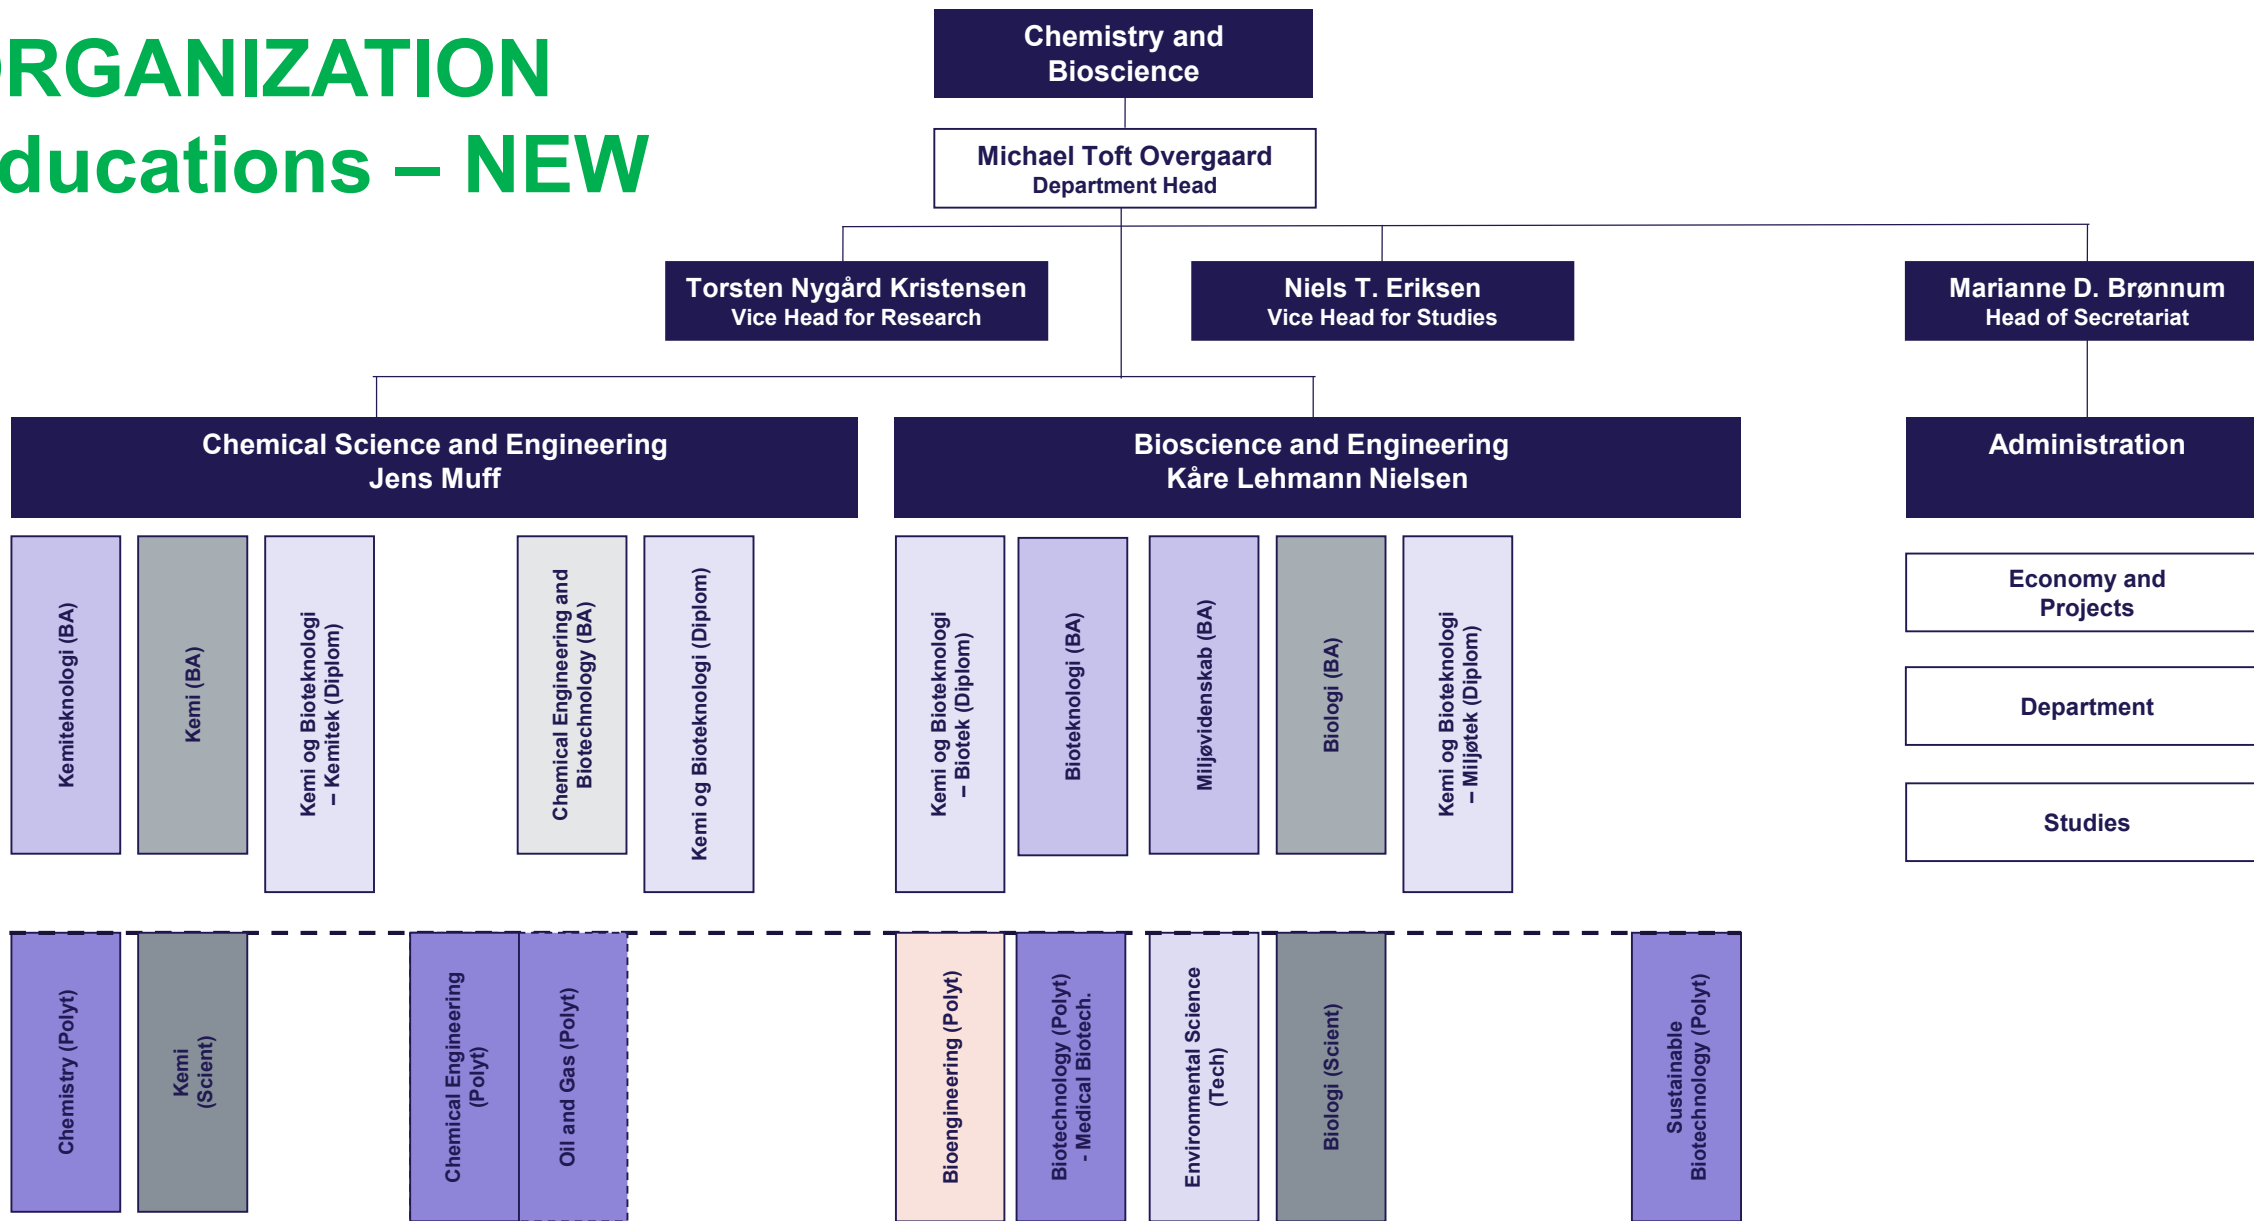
RGANIZATION
ducations – NEW

Chemistry and Bioscience

Michael Toft Overgaard
Department Head

Torsten Nygård Kristensen
Vice Head for Research

Niels T. Eriksen
Vice Head for Studies

Marianne D. Brønnum
Head of Secretariat

Chemical Science and Engineering
Jens Muff

Bioscience and Engineering
Kåre Lehmann Nielsen

Administration

Kemiteknologi (BA)

Kemi (BA)

Kemi og Bioteknologi – Kemitek (Diplom)

Chemical Engineering and Biotechnology (BA)

Kemi og Bioteknologi (Diplom)

Kemi og Bioteknologi – Biotek (Diplom)

Bioteknologi (BA)

Miljøvidenskab (BA)

Biologi (BA)

Kemi og Bioteknologi – Miljøtek (Diplom)

Economy and Projects

Department

Studies

Chemistry (Polyt)

Kemi (Scient)

Chemical Engineering (Polyt)

Oil and Gas (Polyt)

Bioengineering (Polyt)

Biotechnology (Polyt) - Medical Biotech.

Environmental Science (Tech)

Biologi (Scient)

Sustainable Biotechnology (Polyt)